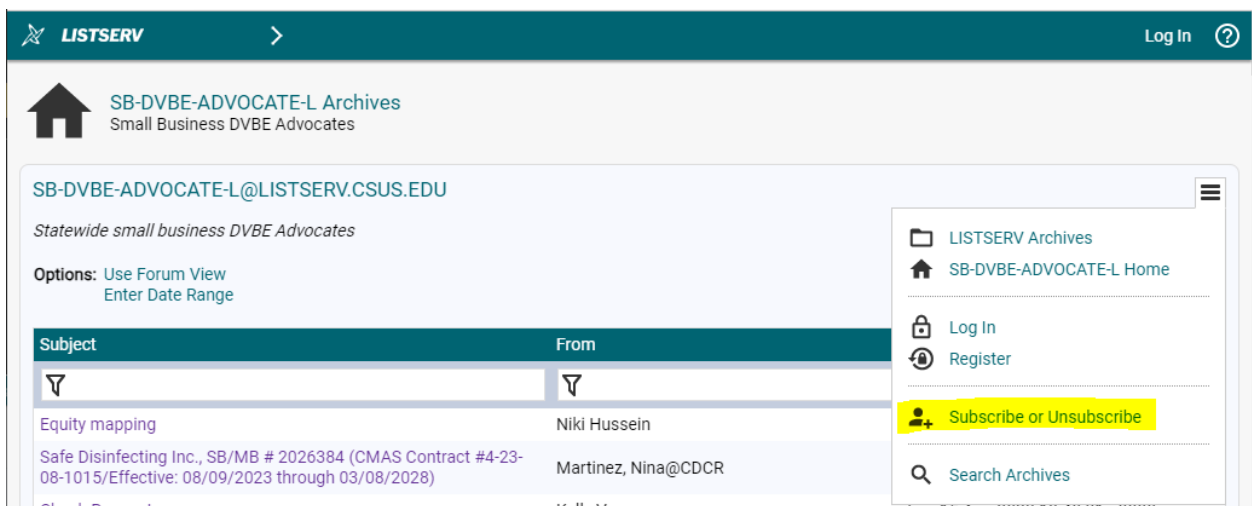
LISTSERV

Log In

SB-DVBE-ADVOCATE-L Archives
Small Business DVBE Advocates

SB-DVBE-ADVOCATE-L@LISTSERV.CSUS.EDU

Statewide small business DVBE Advocates

Options: Use Forum View
Enter Date Range

LISTSERV Archives
SB-DVBE-ADVOCATE-L Home

Log In
Register

Subscribe or Unsubscribe

Search Archives

| Subject | From |
|---|---|
| | |
| Equity mapping | Niki Hussein |
| Safe Disinfecting Inc., SB/MB # 2026384 (CMAS Contract #4-23-08-1015/Effective: 08/09/2023 through 03/08/2028) | Martinez, Nina@CDCR |
| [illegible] | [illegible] |